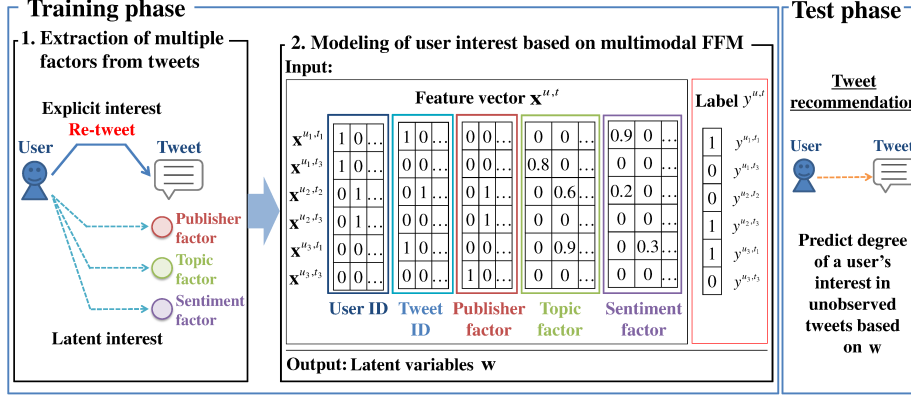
Training phase

1. Extraction of multiple factors from tweets

Explicit interest

Re-tweet

User

Tweet

Publisher factor

Topic factor

Sentiment factor

Latent interest

2. Modeling of user interest based on multimodal FFM

Input:

Feature vector $\mathbf{x}^{u,t}$

Label $y^{u,t}$

| | User ID | Tweet ID | Publisher factor | Topic factor | Sentiment factor | Label |
|---|---|---|---|---|---|---|
| $\mathbf{x}^{u_1,t_1}$ | 1 0 … | 1 0 … | 0 0 … | 0 0 … | 0.9 0 … | 1 $y^{u_1,t_1}$ |
| $\mathbf{x}^{u_1,t_3}$ | 1 0 … | 0 0 … | 0 0 … | 0.8 0 … | 0 0 … | 0 $y^{u_1,t_3}$ |
| $\mathbf{x}^{u_2,t_2}$ | 0 1 … | 0 1 … | 0 1 … | 0 0.6 … | 0.2 0 … | 0 $y^{u_2,t_2}$ |
| $\mathbf{x}^{u_2,t_3}$ | 0 1 … | 0 0 … | 0 1 … | 0 0 … | 0 0 … | 1 $y^{u_2,t_3}$ |
| $\mathbf{x}^{u_3,t_1}$ | 0 0 … | 1 0 … | 0 0 … | 0 0.9 … | 0 0.3 … | 1 $y^{u_3,t_1}$ |
| $\mathbf{x}^{u_3,t_3}$ | 0 0 … | 0 0 … | 1 0 … | 0 0 … | 0 0 … | 0 $y^{u_3,t_3}$ |

User ID

Tweet ID

Publisher factor

Topic factor

Sentiment factor

Output: Latent variables $\mathbf{w}$

Test phase

Tweet recommendation

User

Tweet

Predict degree of a user's interest in unobserved tweets based on $\mathbf{w}$